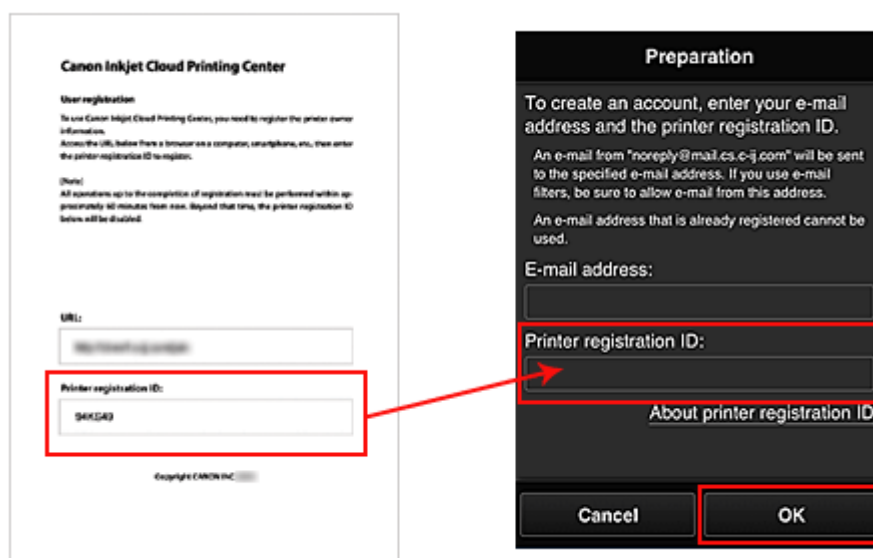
Canon Inkjet Cloud Printing Center

User registration

To use Canon Inkjet Cloud Printing Center, you need to register the printer owner information.
Access the URL below from a browser on a computer, smartphone, etc., then enter the printer registration ID to register.

[Note]
All operations up to the completion of registration must be performed within approximately 60 minutes from now. Beyond that time, the printer registration ID below will be disabled.

URL:

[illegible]

Printer registration ID:

94KG49

Copyright CANON INC. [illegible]

Preparation

To create an account, enter your e-mail address and the printer registration ID.

An e-mail from "noreply@mail.cs.c-ij.com" will be sent to the specified e-mail address. If you use e-mail filters, be sure to allow e-mail from this address.

An e-mail address that is already registered cannot be used.

E-mail address:

Printer registration ID:

About printer registration ID

Cancel

OK